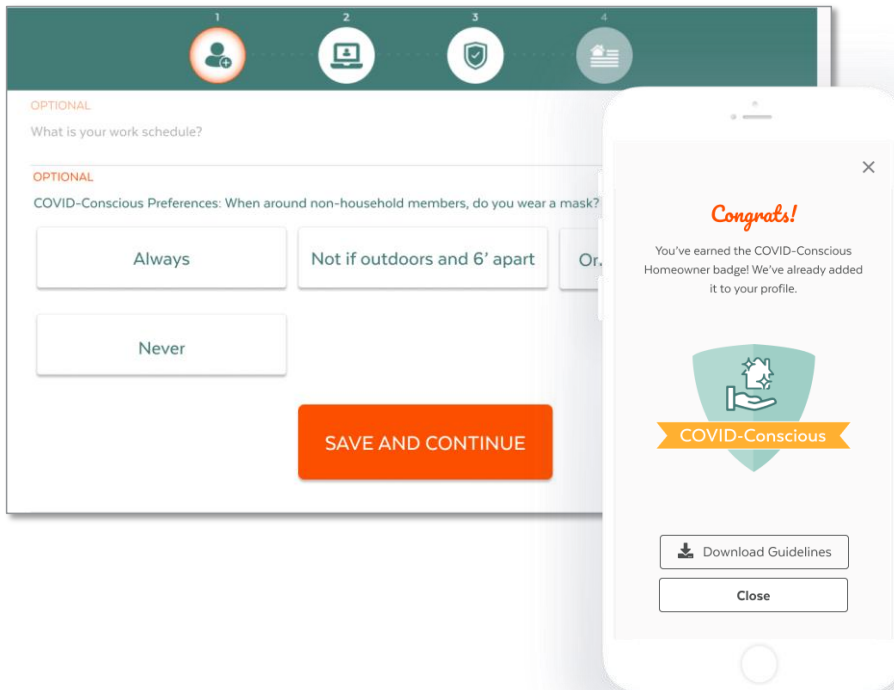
1 2 3 4

OPTIONAL

What is your work schedule?

OPTIONAL

COVID-Conscious Preferences: When around non-household members, do you wear a mask?

Always

Not if outdoors and 6' apart

Or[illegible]

Never

SAVE AND CONTINUE

×

Congrats!

You've earned the COVID-Conscious Homeowner badge! We've already added it to your profile.

COVID-Conscious

Download Guidelines

Close